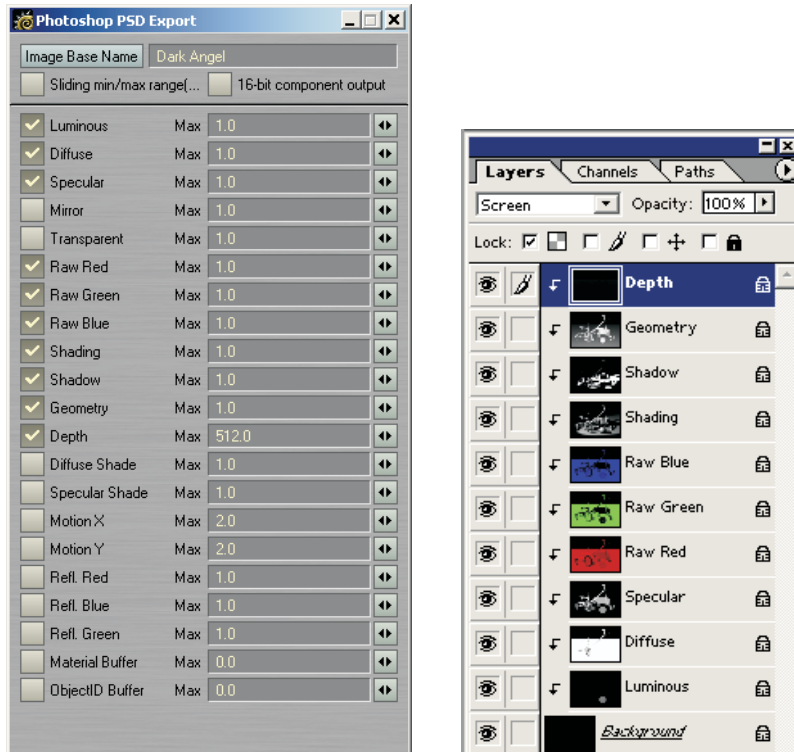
Photoshop PSD Export

Image Base Name | Dark Angel

Sliding min/max range(... 16-bit component output

| | | | |
|---|---|---|---|
| ✓ | Luminous | Max | 1.0 |
| ✓ | Diffuse | Max | 1.0 |
| ✓ | Specular | Max | 1.0 |
| | Mirror | Max | 1.0 |
| | Transparent | Max | 1.0 |
| ✓ | Raw Red | Max | 1.0 |
| ✓ | Raw Green | Max | 1.0 |
| ✓ | Raw Blue | Max | 1.0 |
| ✓ | Shading | Max | 1.0 |
| ✓ | Shadow | Max | 1.0 |
| ✓ | Geometry | Max | 1.0 |
| ✓ | Depth | Max | 512.0 |
| | Diffuse Shade | Max | 1.0 |
| | Specular Shade | Max | 1.0 |
| | Motion X | Max | 2.0 |
| | Motion Y | Max | 2.0 |
| | Refl. Red | Max | 1.0 |
| | Refl. Blue | Max | 1.0 |
| | Refl. Green | Max | 1.0 |
| | Material Buffer | Max | 0.0 |
| | ObjectID Buffer | Max | 0.0 |

Layers | Channels | Paths

Screen | Opacity: 100%

Lock:

Depth
Geometry
Shadow
Shading
Raw Blue
Raw Green
Raw Red
Specular
Diffuse
Luminous
Background